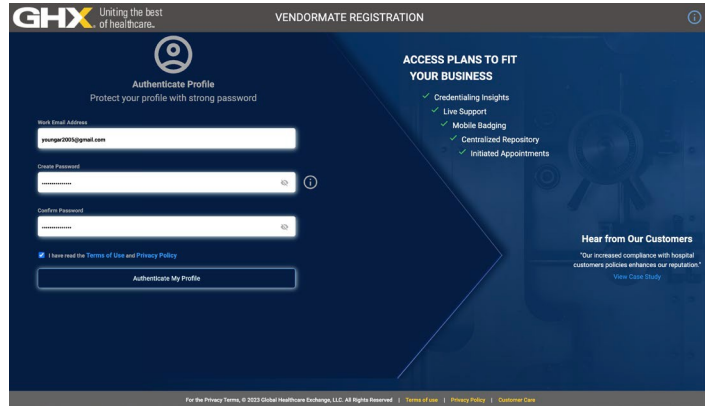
GHX Uniting the best of healthcare.

VENDORMATE REGISTRATION

Authenticate Profile

Protect your profile with strong password

Work Email Address

youngar2005@gmail.com

Create Password

••••••••••••••

Confirm Password

••••••••••••••

I have read the Terms of Use and Privacy Policy

Authenticate My Profile

ACCESS PLANS TO FIT YOUR BUSINESS

✓ Credentialing Insights

✓ Live Support

✓ Mobile Badging

✓ Centralized Repository

✓ Initiated Appointments

Hear from Our Customers

"Our increased compliance with hospital customers policies enhances our reputation."

View Case Study

For the Privacy Terms, © 2023 Global Healthcare Exchange, LLC. All Rights Reserved | Terms of use | Privacy Policy | Customer Care